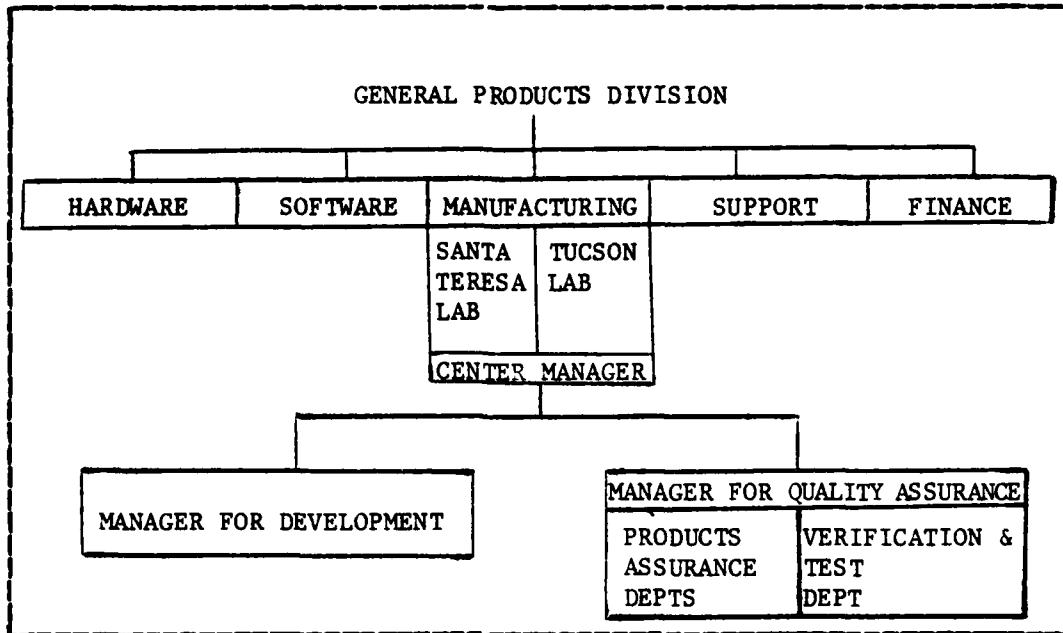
GENERAL PRODUCTS DIVISION

HARDWARE

SOFTWARE

MANUFACTURING

SUPPORT

FINANCE

SANTA TERESA LAB

TUCSON LAB

CENTER MANAGER

MANAGER FOR DEVELOPMENT

MANAGER FOR QUALITY ASSURANCE

PRODUCTS ASSURANCE DEPTS

VERIFICATION & TEST DEPT